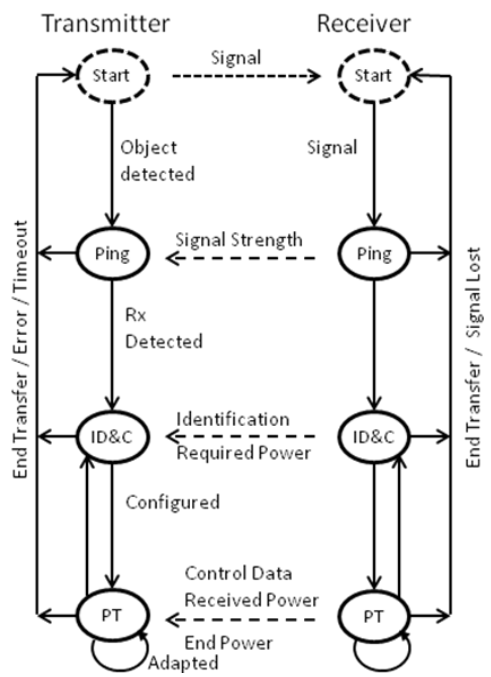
Transmitter

Receiver

Start

Signal

Start

Object detected

Signal

End Transfer / Error / Timeout

Ping

Signal Strength

Ping

End Transfer / Signal Lost

Rx Detected

ID&C

Identification

Required Power

ID&C

Configured

Control Data

Received Power

PT

End Power

PT

Adapted